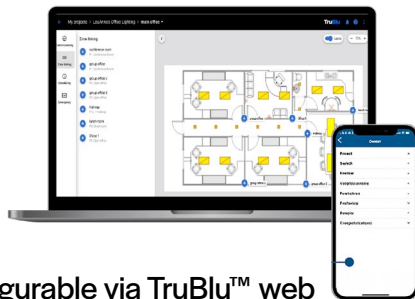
My projects | LituAmsos Office Lighting | main office

TruBlu

Zone linking

conference room

group office

group office 1

group office 2

hallway

lunch room

Show 1

Control

Preset

Switch

Dimmer

Daylight sensing

Presence

Absence

Scenes

Energy settings

gurable via TruBlu™ web